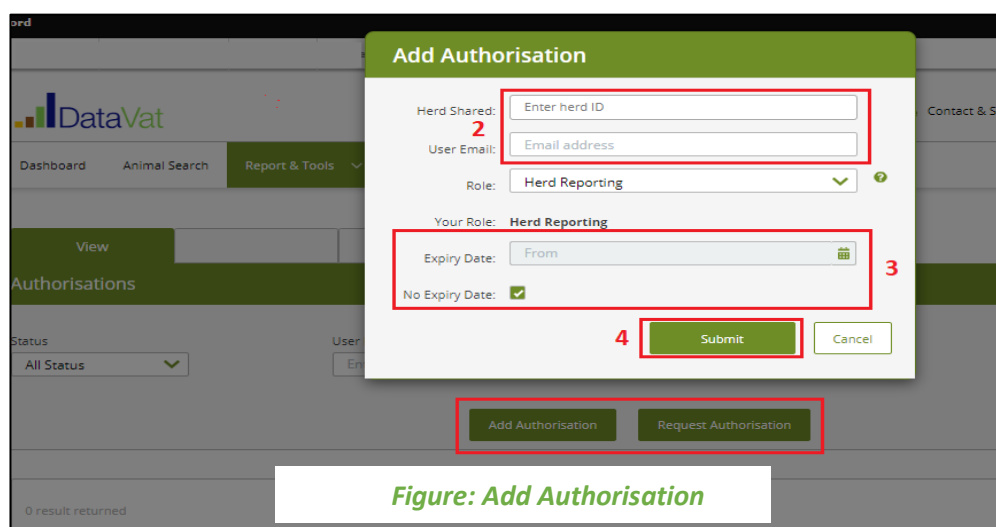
ord

DataVat

Contact & S

Dashboard
Animal Search
Report & Tools

View

Authorisations

Status
All Status

User
Em

0 result returned

Add Authorisation

Herd Shared: Enter herd ID
2
User Email: Email address
Role: Herd Reporting
Your Role: Herd Reporting
Expiry Date: From
3
No Expiry Date:
4
Submit
Cancel

Add Authorisation
Request Authorisation

Figure: Add Authorisation